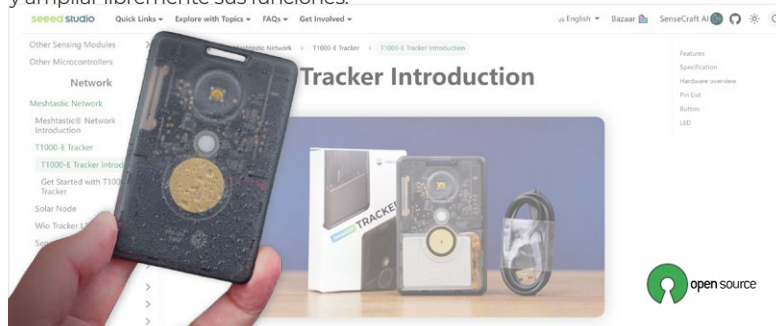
y ampliar libremente sus funciones.

seeed studio Quick Links Explore with Topics FAQs Get Involved English Bazaar SenseCraft AI

Other Sensing Modules
Other Microcontrollers
Network
Meshtastic Network
Meshtastic® Network Introduction
T1000-E Tracker
T1000-E Tracker Introd
Get Started with T100 Tracker
Solar Node
Wio Tracker L

Meshtastic Network > T1000-E Tracker > T1000-E Tracker Introduction

Tracker Introduction

Features
Specification
Hardware overview
Pin List
Button
LED

TRACKER

open source